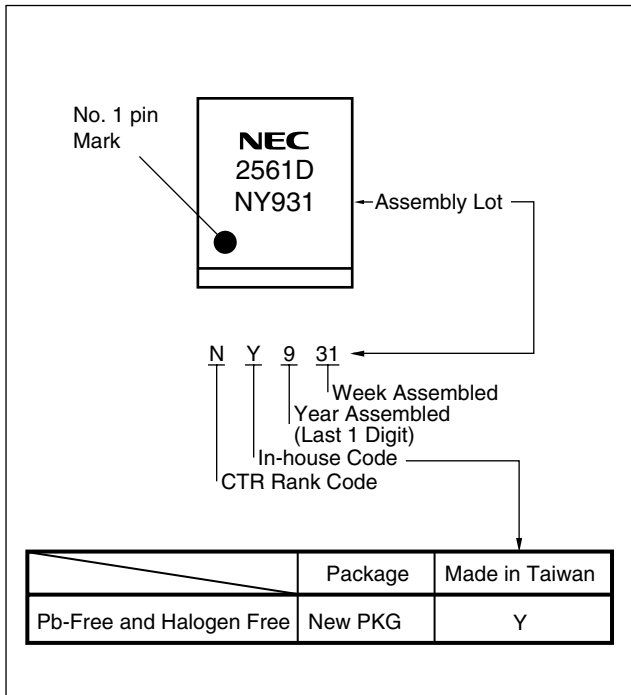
No. 1 pin Mark

NEC
2561D
NY931

Assembly Lot

N Y 9 31

Week Assembled
Year Assembled
(Last 1 Digit)
In-house Code
CTR Rank Code

| | Package | Made in Taiwan |
|---|---|---|
| Pb-Free and Halogen Free | New PKG | Y |